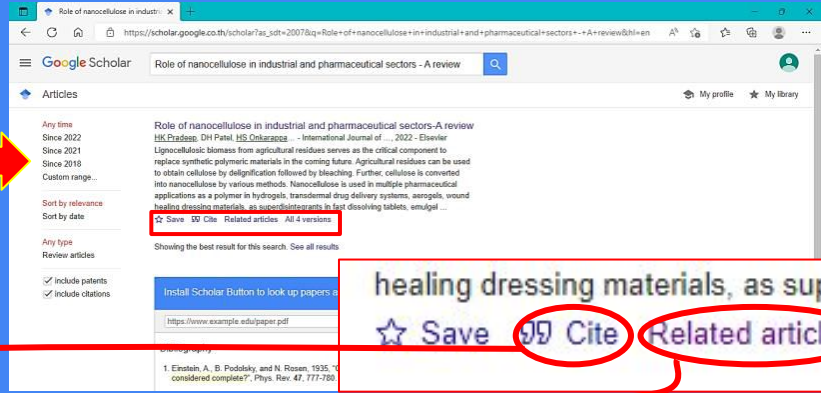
Role of nanocellulose in industri ×

https://scholar.google.co.th/scholar?as_sdt=2007&q=Role+of+nanocellulose+in+industrial+and+pharmaceutical+sectors+-+A+review&hl=en

Google Scholar

Role of nanocellulose in industrial and pharmaceutical sectors - A review

Articles

My profile

My library

Any time
Since 2022
Since 2021
Since 2018
Custom range...

Sort by relevance
Sort by date

Any type
Review articles

include patents
include citations

Role of nanocellulose in industrial and pharmaceutical sectors-A review

HK Pradeep, DH Patel, HS Onkarappa ... - International Journal of ..., 2022 - Elsevier

Lignocellulosic biomass from agricultural residues serves as the critical component to replace synthetic polymeric materials in the coming future. Agricultural residues can be used to obtain cellulose by delignification followed by bleaching. Further, cellulose is converted into nanocellulose by various methods. Nanocellulose is used in multiple pharmaceutical applications as a polymer in hydrogels, transdermal drug delivery systems, aerogels, wound healing dressing materials, as superdisintegrants in fast dissolving tablets, emulgel ...

Save Cite Related articles All 4 versions

Showing the best result for this search. See all results

Install Scholar Button to look up papers a

https://www.example.edu/paper.pdf

Bibliography

1. Einstein, A., B. Podolsky, and N. Rosen, 1935, "C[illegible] considered complete?", Phys. Rev. 47, 777-780

healing dressing materials, as sup

Save Cite Related artic